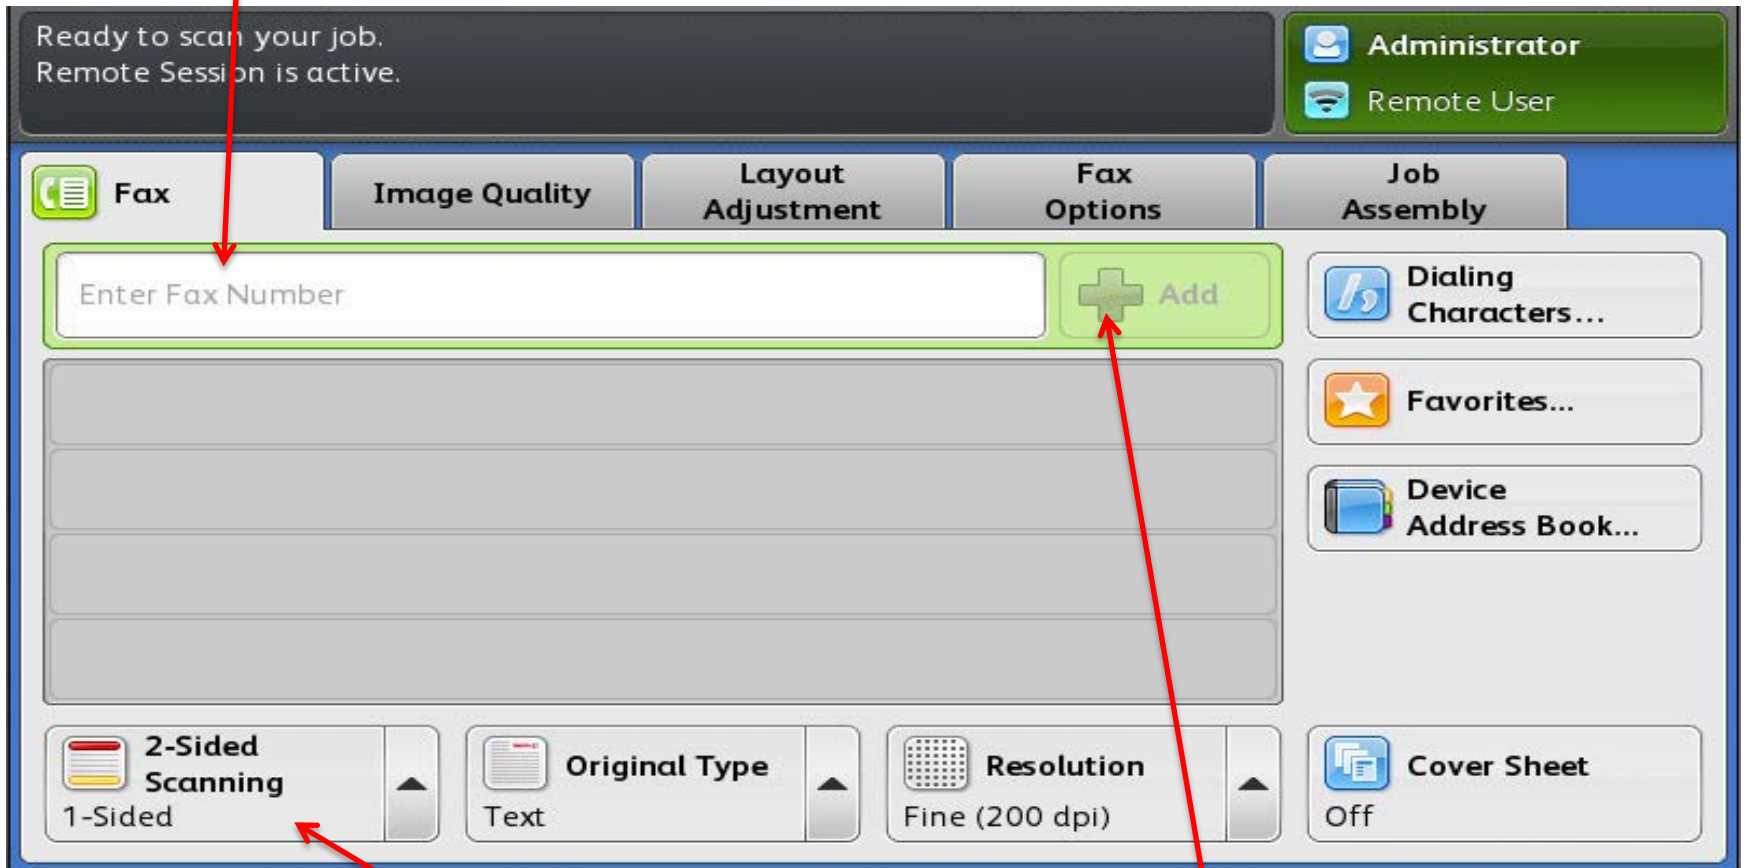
Ready to scan your job.
Remote Session is active.

Administrator
Remote User

Fax
Image Quality
Layout Adjustment
Fax Options
Job Assembly

Enter Fax Number
Add

Dialing Characters...
Favorites...
Device Address Book...

2-Sided Scanning
1-Sided

Original Type
Text

Resolution
Fine (200 dpi)

Cover Sheet
Off